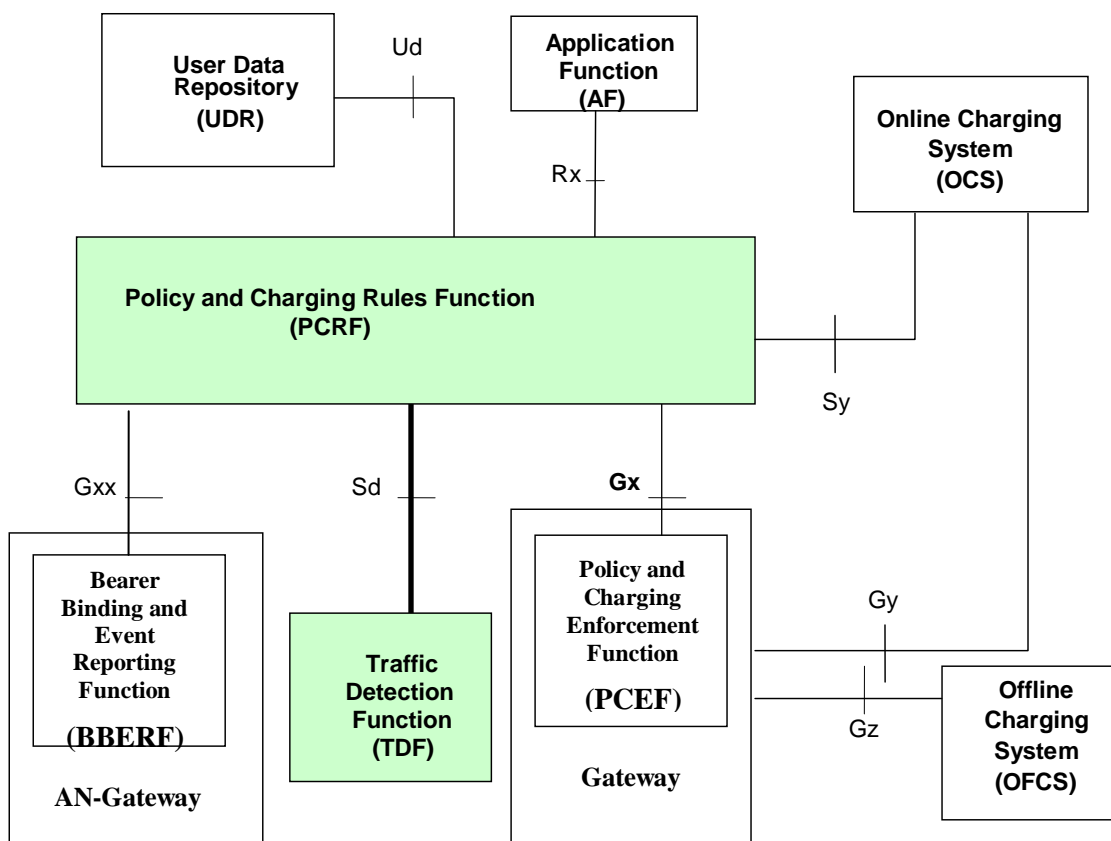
User Data Repository (UDR)

Ud

Application Function (AF)

Online Charging System (OCS)

Rx

Policy and Charging Rules Function (PCRF)

Sy

Gxx

Sd

Gx

Bearer Binding and Event Reporting Function (BBERF)

AN-Gateway

Traffic Detection Function (TDF)

Policy and Charging Enforcement Function (PCEF)

Gateway

Gy

Gz

Offline Charging System (OFCS)